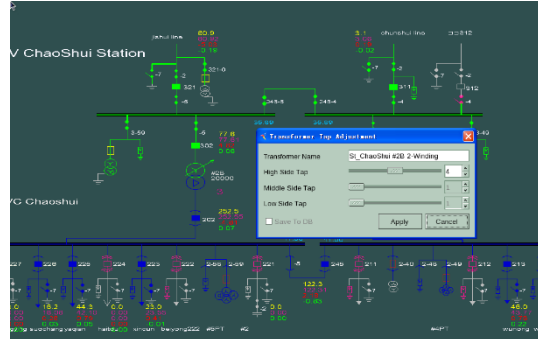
V ChaoShui Station

jiahui line
80.9
321
321-6
-7
-2
-6
chunshui line
3.1
0.02
312
-7
-2
-6
311
312
345-5
345-4
3-59
-6
302
77.8
-4.7
0.06
#2B
3-40

Transformer Tap Adjustment
Transformer Name
St_ChaoShui #2B 2-Winding
High Side Tap
4
Middle Side Tap
1
Low Side Tap
1
Save To DB
Apply
Cancel

VC Chaoshui
202
252.5
-5.3
0.07
227
226
225
224
223
222
2-66
2-69
221
2-5
246
211
2-40
2-45
2-49
212
213
19.3
44.3
0.0
23.0
122.3
48.0
0.03
0.05
0.01
0.00
0.01
0.00
cd1 ip suocheng yaojian
heba222
xincun
baiyong222
#BPT
#4PT
wuhong